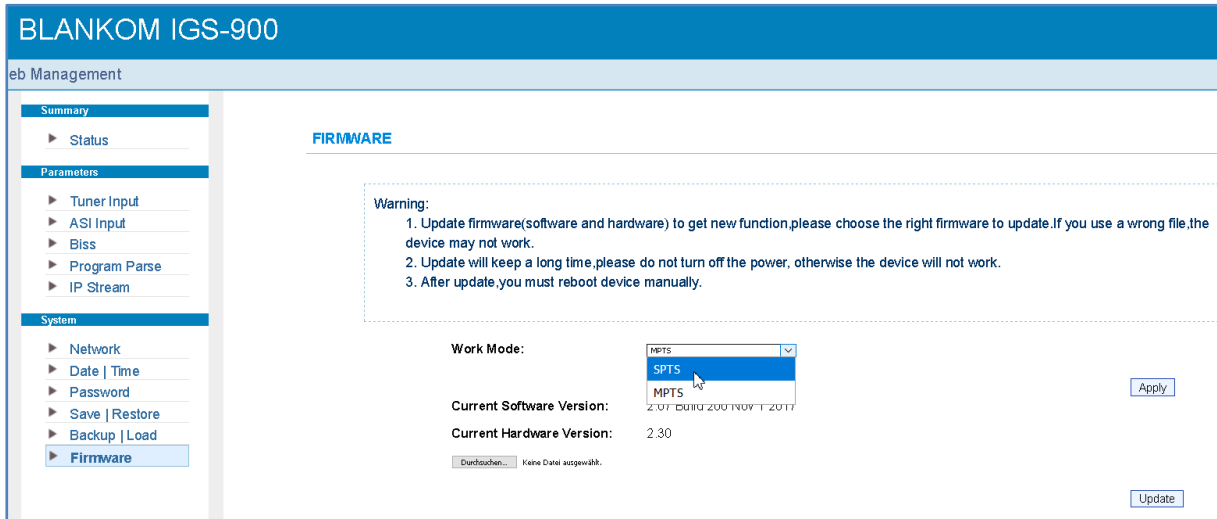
BLANKOM IGS-900

eb Management

Summary

Status

Parameters

Tuner Input

ASI Input

Biss

Program Parse

IP Stream

System

Network

Date | Time

Password

Save | Restore

Backup | Load

Firmware

FIRMWARE

Warning:

1. Update firmware(software and hardware) to get new function,please choose the right firmware to update.If you use a wrong file,the device may not work.

2. Update will keep a long time,please do not turn off the power, otherwise the device will not work.

3. After update,you must reboot device manually.

Work Mode: MPTS

SPTS

MPTS

Apply

Current Software Version: 2.07 Build 200 Nov 1 2017

Current Hardware Version: 2.30

Durchsuchen... Keine Datei ausgewählt.

Update